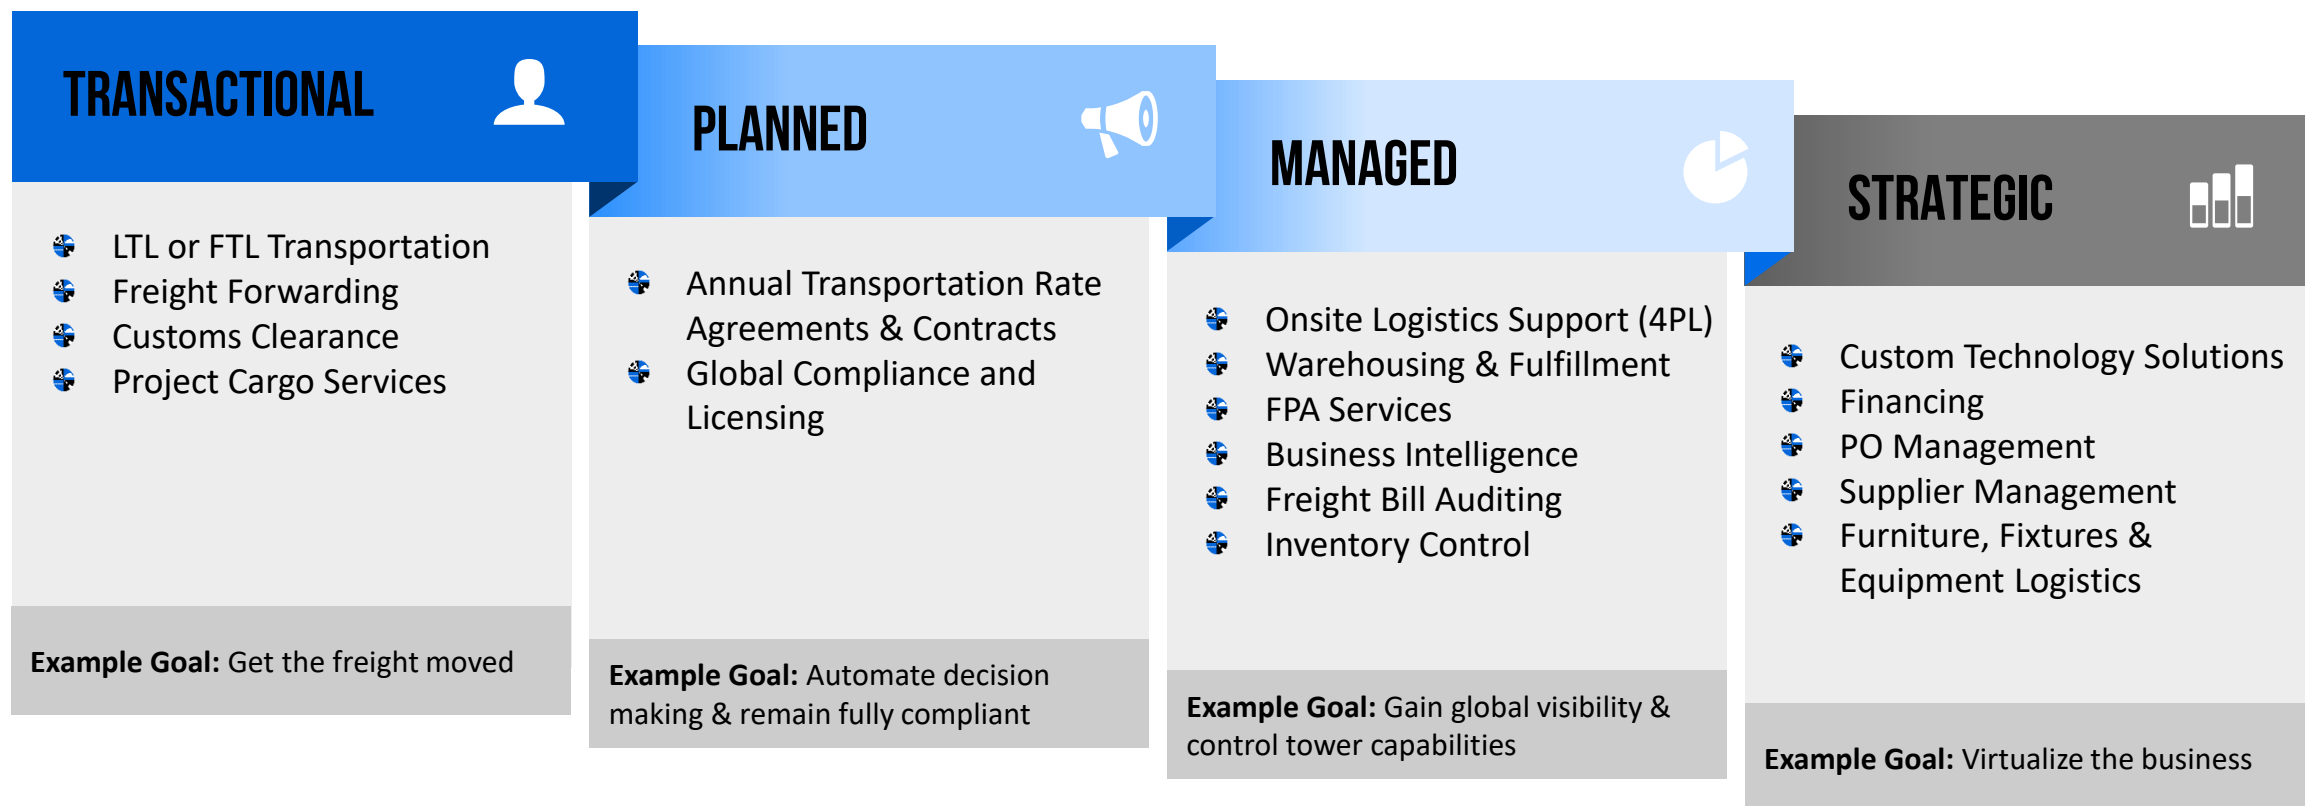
TRANSACTIONAL

- LTL or FTL Transportation
- Freight Forwarding
- Customs Clearance
- Project Cargo Services

**Example Goal:** Get the freight moved

PLANNED

- Annual Transportation Rate Agreements & Contracts
- Global Compliance and Licensing

**Example Goal:** Automate decision making & remain fully compliant

MANAGED

- Onsite Logistics Support (4PL)
- Warehousing & Fulfillment
- FPA Services
- Business Intelligence
- Freight Bill Auditing
- Inventory Control

**Example Goal:** Gain global visibility & control tower capabilities

STRATEGIC

- Custom Technology Solutions
- Financing
- PO Management
- Supplier Management
- Furniture, Fixtures & Equipment Logistics

**Example Goal:** Virtualize the business